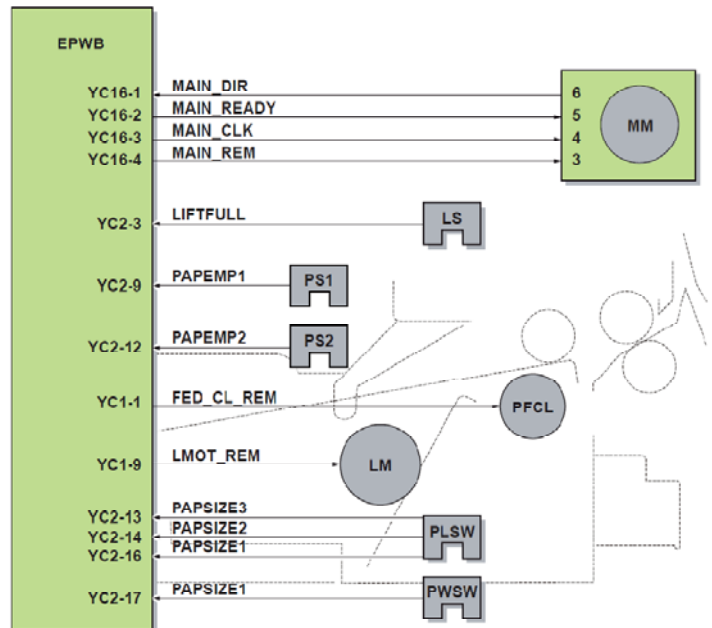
EPWB

YC16-1
YC16-2
YC16-3
YC16-4

MAIN_DIR
MAIN_READY
MAIN_CLK
MAIN_REM

6
5
4
3

MM

YC2-3
LIFTFULL
LS

YC2-9
PAPEMP1
PS1

YC2-12
PAPEMP2
PS2

YC1-1
FED_CL_REM
PFCL

YC1-9
LMOT_REM
LM

YC2-13
YC2-14
YC2-16
PAPSIZE3
PAPSIZE2
PAPSIZE1
PLSW

YC2-17
PAPSIZE1
PWSW